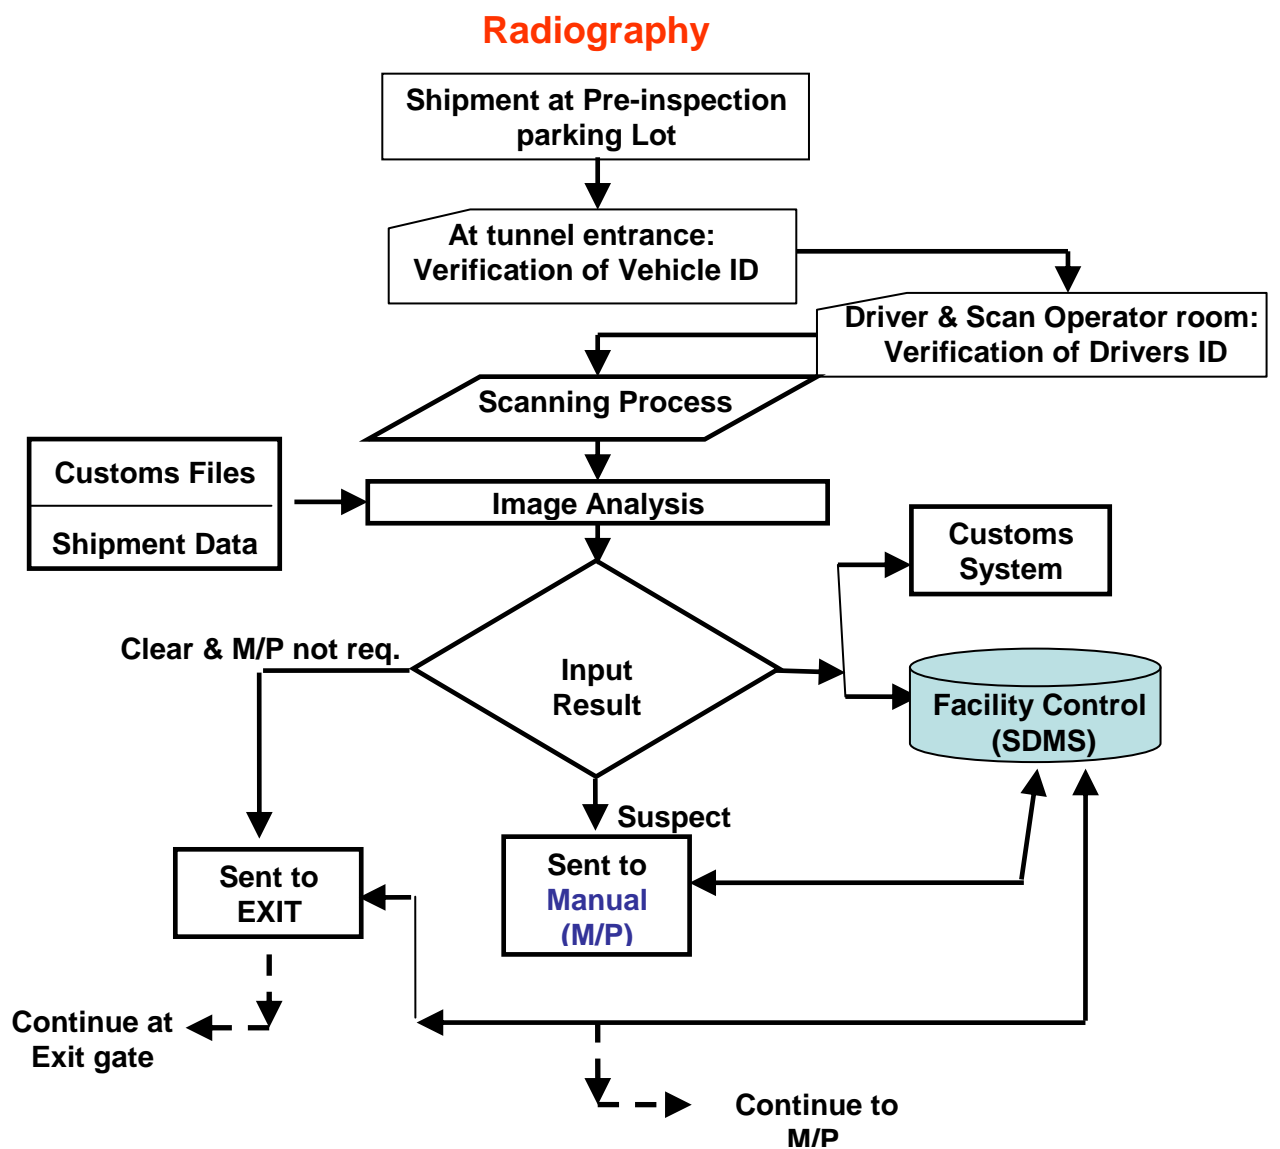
Radiography

Shipment at Pre-inspection parking Lot

At tunnel entrance: Verification of Vehicle ID

Driver & Scan Operator room: Verification of Drivers ID

Scanning Process

Customs Files

Shipment Data

Image Analysis

Customs System

Clear & M/P not req.

Input Result

Facility Control (SDMS)

Suspect

Sent to EXIT

Sent to Manual (M/P)

Continue at Exit gate

Continue to M/P